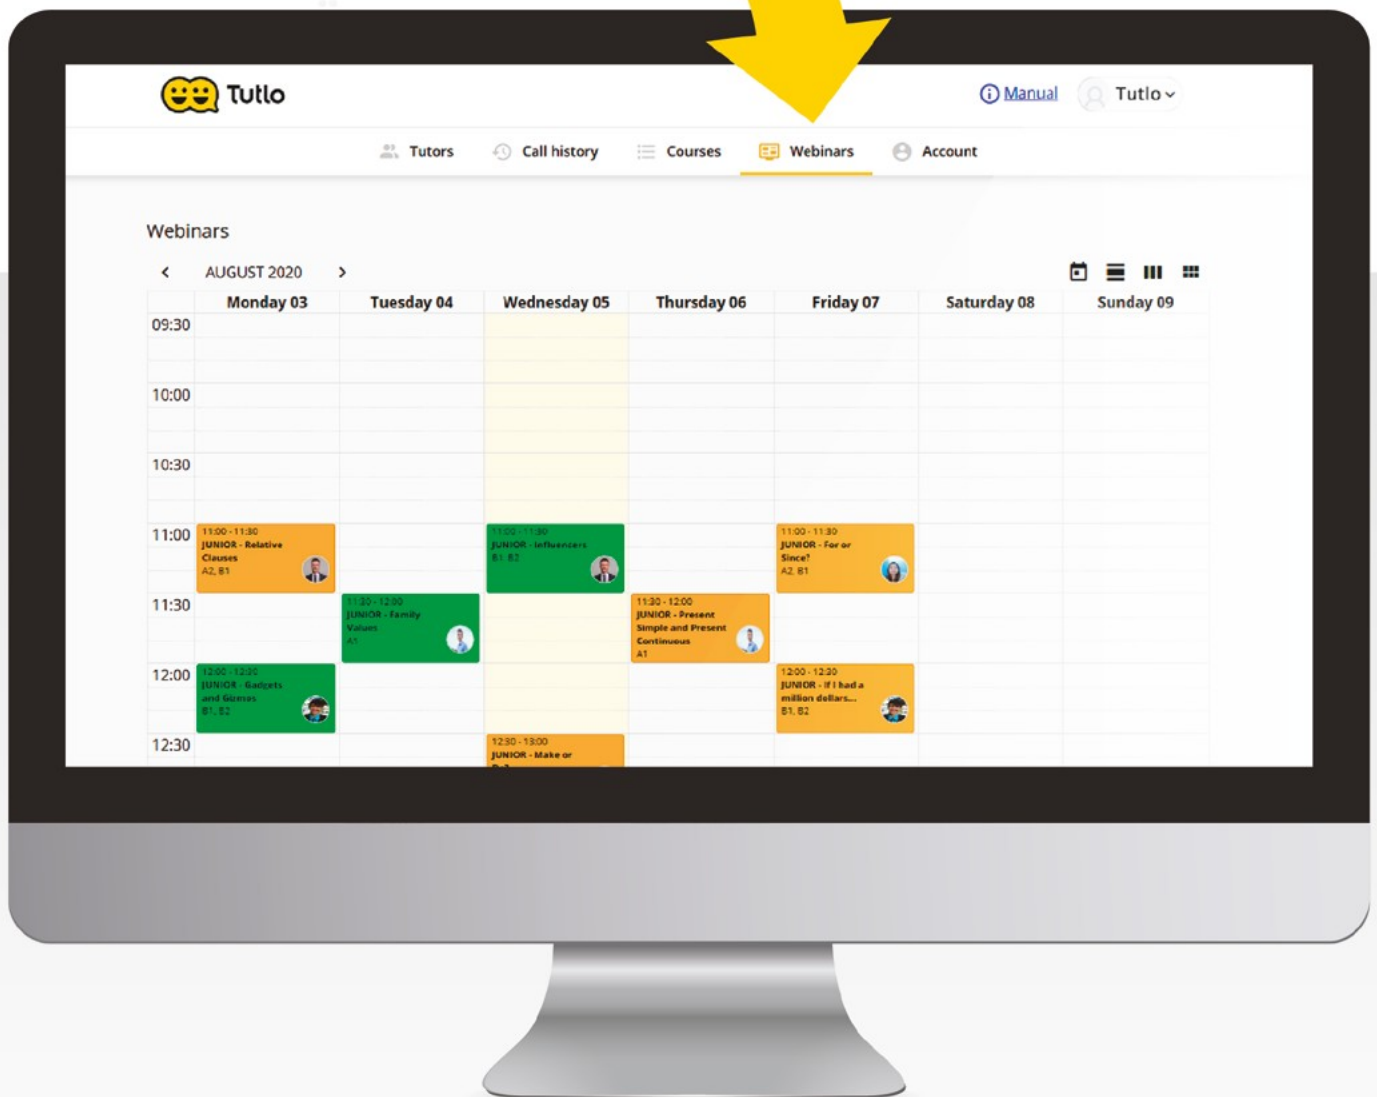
Tutlo

Manual

Tutlo

Tutors

Call history

Courses

Webinars

Account

Webinars

AUGUST 2020

| | Monday 03 | Tuesday 04 | Wednesday 05 | Thursday 06 | Friday 07 | Saturday 08 | Sunday 09 |
|---|---|---|---|---|---|---|---|
| 09:30 | | | | | | | |
| 10:00 | | | | | | | |
| 10:30 | | | | | | | |
| 11:00 | 11:00 - 11:30 JUNIOR - Relative Clauses A2, B1 | | 11:00 - 11:30 JUNIOR - Influencers B1, B2 | | 11:00 - 11:30 JUNIOR - For or Since? A2, B1 | | |
| 11:30 | | 11:30 - 12:00 JUNIOR - Family Values A1 | | 11:30 - 12:00 JUNIOR - Present Simple and Present Continuous A1 | | | |
| 12:00 | 12:00 - 12:30 JUNIOR - Gadgets and Gizmos B1, B2 | | | | 12:00 - 12:30 JUNIOR - If I had a million dollars... B1, B2 | | |
| 12:30 | | | 12:30 - 13:00 JUNIOR - Make or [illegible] | | | | |